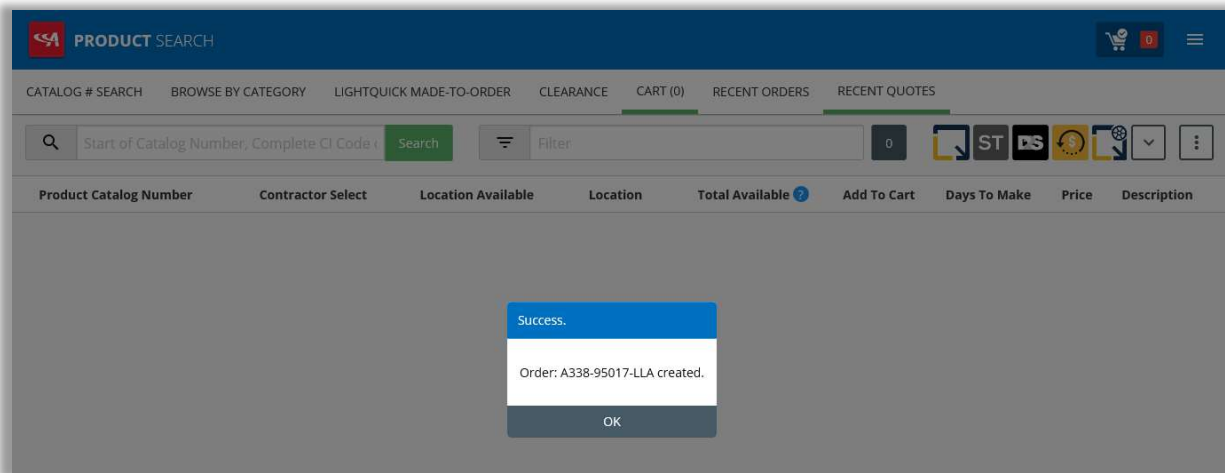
PRODUCT SEARCH

0

CATALOG # SEARCH BROWSE BY CATEGORY LIGHTQUICK MADE-TO-ORDER CLEARANCE CART (0) RECENT ORDERS RECENT QUOTES

Start of Catalog Number, Complete CI Code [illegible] Search Filter 0 ST DS

| Product Catalog Number | Contractor Select | Location Available | Location | Total Available | Add To Cart | Days To Make | Price | Description |
|---|---|---|---|---|---|---|---|---|

Success.

Order: A338-95017-LLA created.

OK